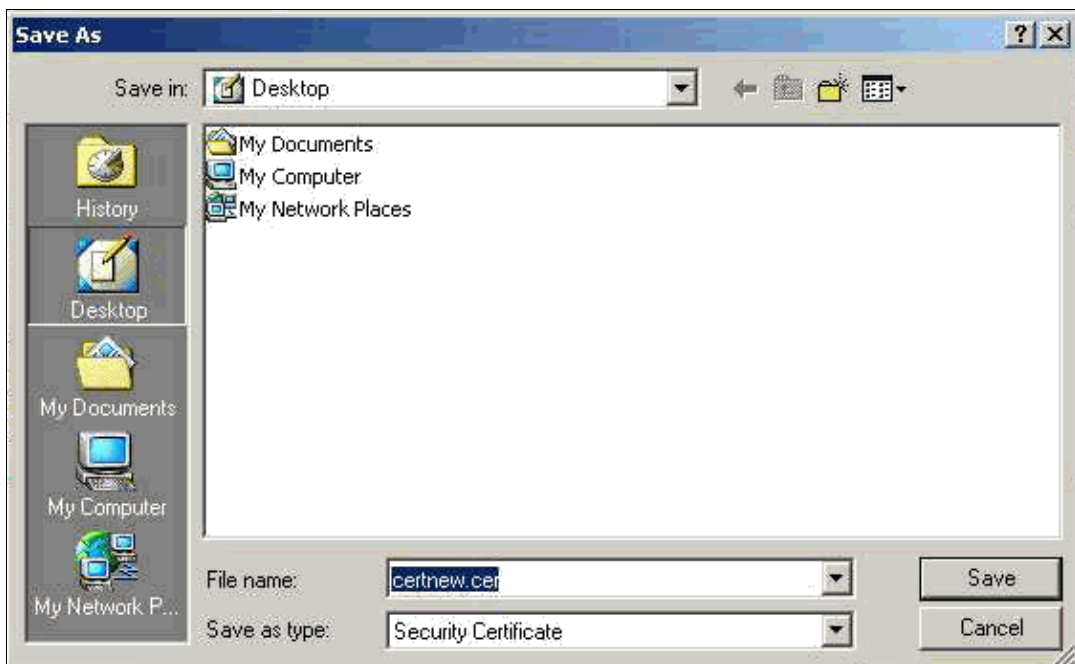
Save As

?

Save in: Desktop

History

Desktop

My Documents

My Computer

My Network P...

My Documents

My Computer

My Network Places

File name: certnew.cer

Save as type: Security Certificate

Save

Cancel